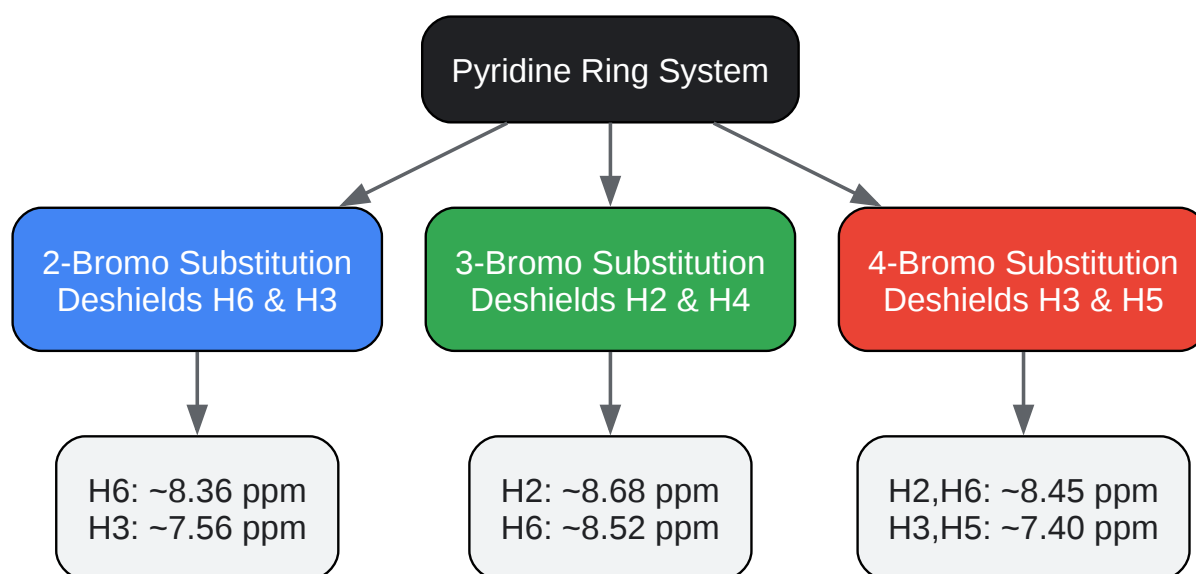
Pyridine Ring System

2-Bromo Substitution
Deshields H6 & H3

3-Bromo Substitution
Deshields H2 & H4

4-Bromo Substitution
Deshields H3 & H5

H6: ~8.36 ppm
H3: ~7.56 ppm

H2: ~8.68 ppm
H6: ~8.52 ppm

H2,H6: ~8.45 ppm
H3,H5: ~7.40 ppm